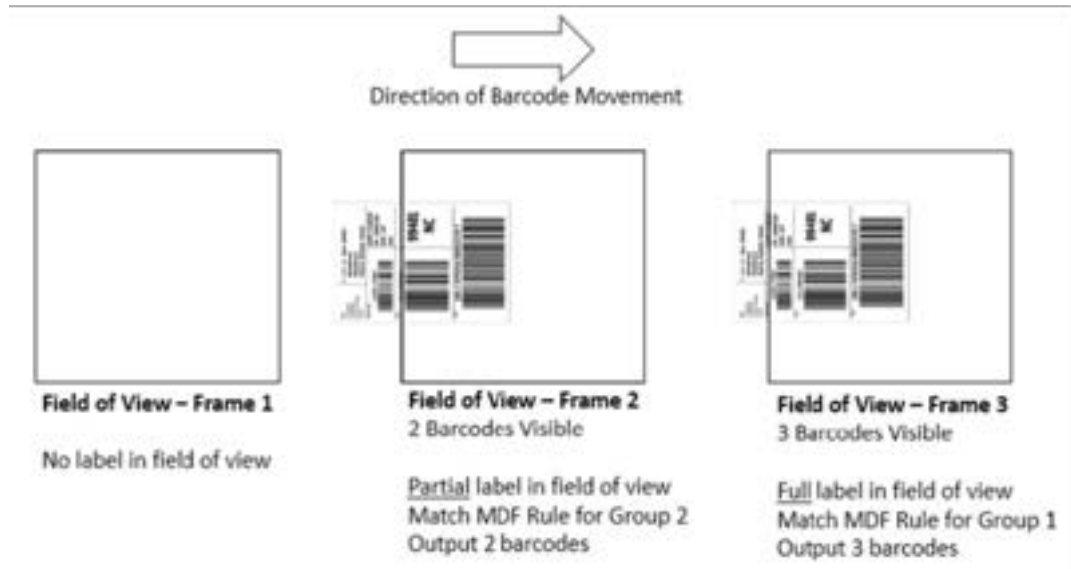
Direction of Barcode Movement

Field of View – Frame 1

No label in field of view

Field of View – Frame 2
2 Barcodes Visible

Partial label in field of view
Match MDF Rule for Group 2
Output 2 barcodes

Field of View – Frame 3
3 Barcodes Visible

Full label in field of view
Match MDF Rule for Group 1
Output 3 barcodes